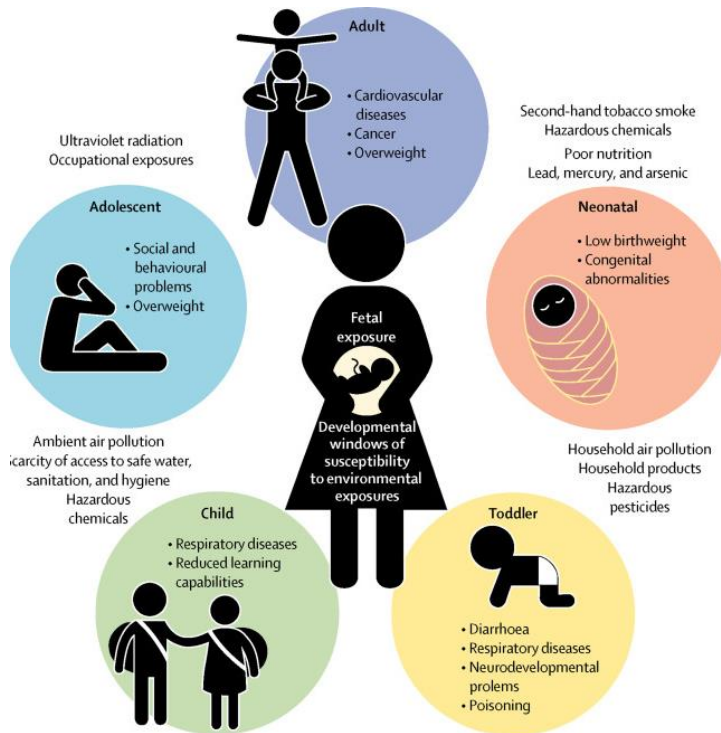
Adult
• Cardiovascular diseases
• Cancer
• Overweight

Ultraviolet radiation
Occupational exposures

Second-hand tobacco smoke
Hazardous chemicals
Poor nutrition
Lead, mercury, and arsenic

Adolescent
• Social and behavioural problems
• Overweight

Neonatal
• Low birthweight
• Congenital abnormalities

Fetal exposure

Developmental windows of susceptibility to environmental exposures

Ambient air pollution
carcity of access to safe water, sanitation, and hygiene
Hazardous chemicals

Household air pollution
Household products
Hazardous pesticides

Child
• Respiratory diseases
• Reduced learning capabilities

Toddler
• Diarrhoea
• Respiratory diseases
• Neurodevelopmental prolems
• Poisoning